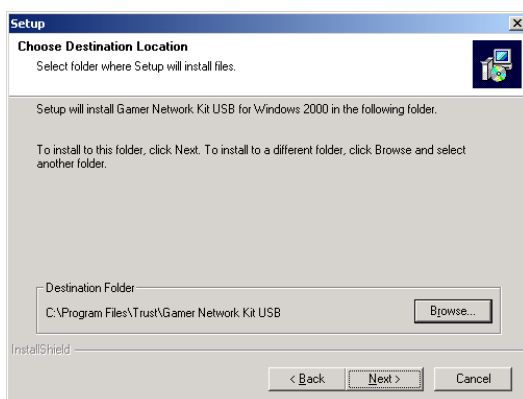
Setup

Choose Destination Location
Select folder where Setup will install files.

Setup will install Gamer Network Kit USB for Windows 2000 in the following folder.

To install to this folder, click Next. To install to a different folder, click Browse and select another folder.

Destination Folder
C:\Program Files\Trust\Gamer Network Kit USB
Browse...

InstallShield

< Back
Next >
Cancel